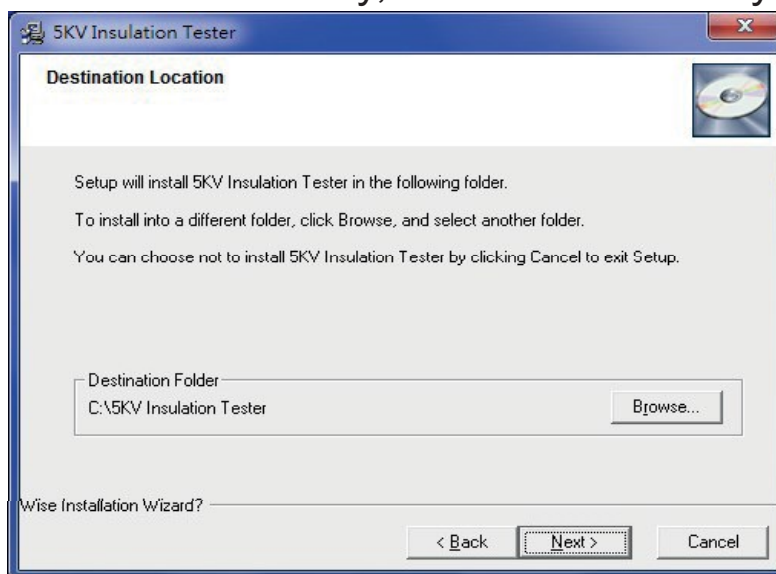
5KV Insulation Tester

Destination Location

Setup will install 5KV Insulation Tester in the following folder.

To install into a different folder, click Browse, and select another folder.

You can choose not to install 5KV Insulation Tester by clicking Cancel to exit Setup.

Destination Folder
C:\5KV Insulation Tester

Browse...

Wise Installation Wizard?

< Back
Next >
Cancel